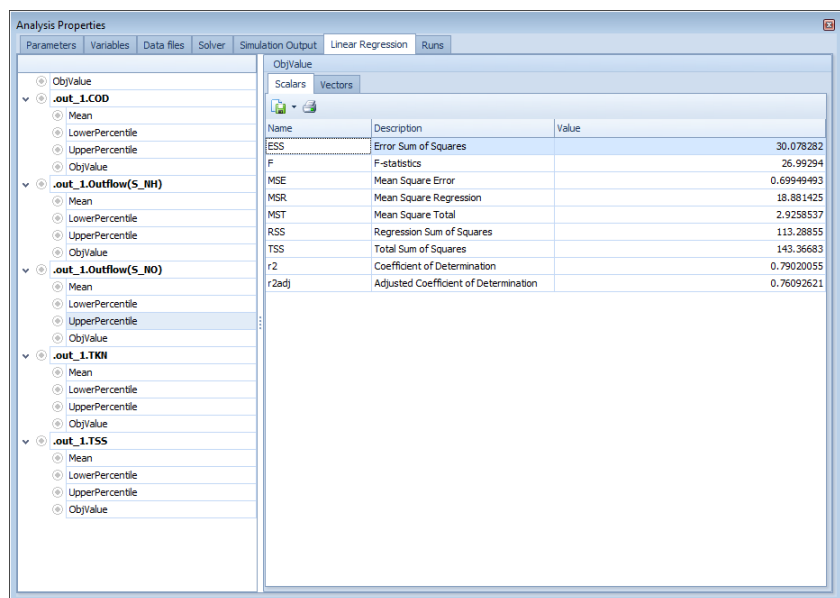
Analysis Properties

Parameters | Variables | Data files | Solver | Simulation Output | Linear Regression | Runs

ObjValue
.out_1.COD
Mean
LowerPercentile
UpperPercentile
ObjValue
.out_1.Outflow(S_NH)
Mean
LowerPercentile
UpperPercentile
ObjValue
.out_1.Outflow(S_NO)
Mean
LowerPercentile
UpperPercentile
ObjValue
.out_1.TKN
Mean
LowerPercentile
UpperPercentile
ObjValue
.out_1.TSS
Mean
LowerPercentile
UpperPercentile
ObjValue

ObjValue

Scalars | Vectors

| Name | Description | Value |
|---|---|---|
| ESS | Error Sum of Squares | 30.078282 |
| F | F-statistics | 26.99294 |
| MSE | Mean Square Error | 0.69949493 |
| MSR | Mean Square Regression | 18.881425 |
| MST | Mean Square Total | 2.9258537 |
| RSS | Regression Sum of Squares | 113.28855 |
| TSS | Total Sum of Squares | 143.36683 |
| r2 | Coefficient of Determination | 0.79020055 |
| r2adj | Adjusted Coefficient of Determination | 0.76092621 |